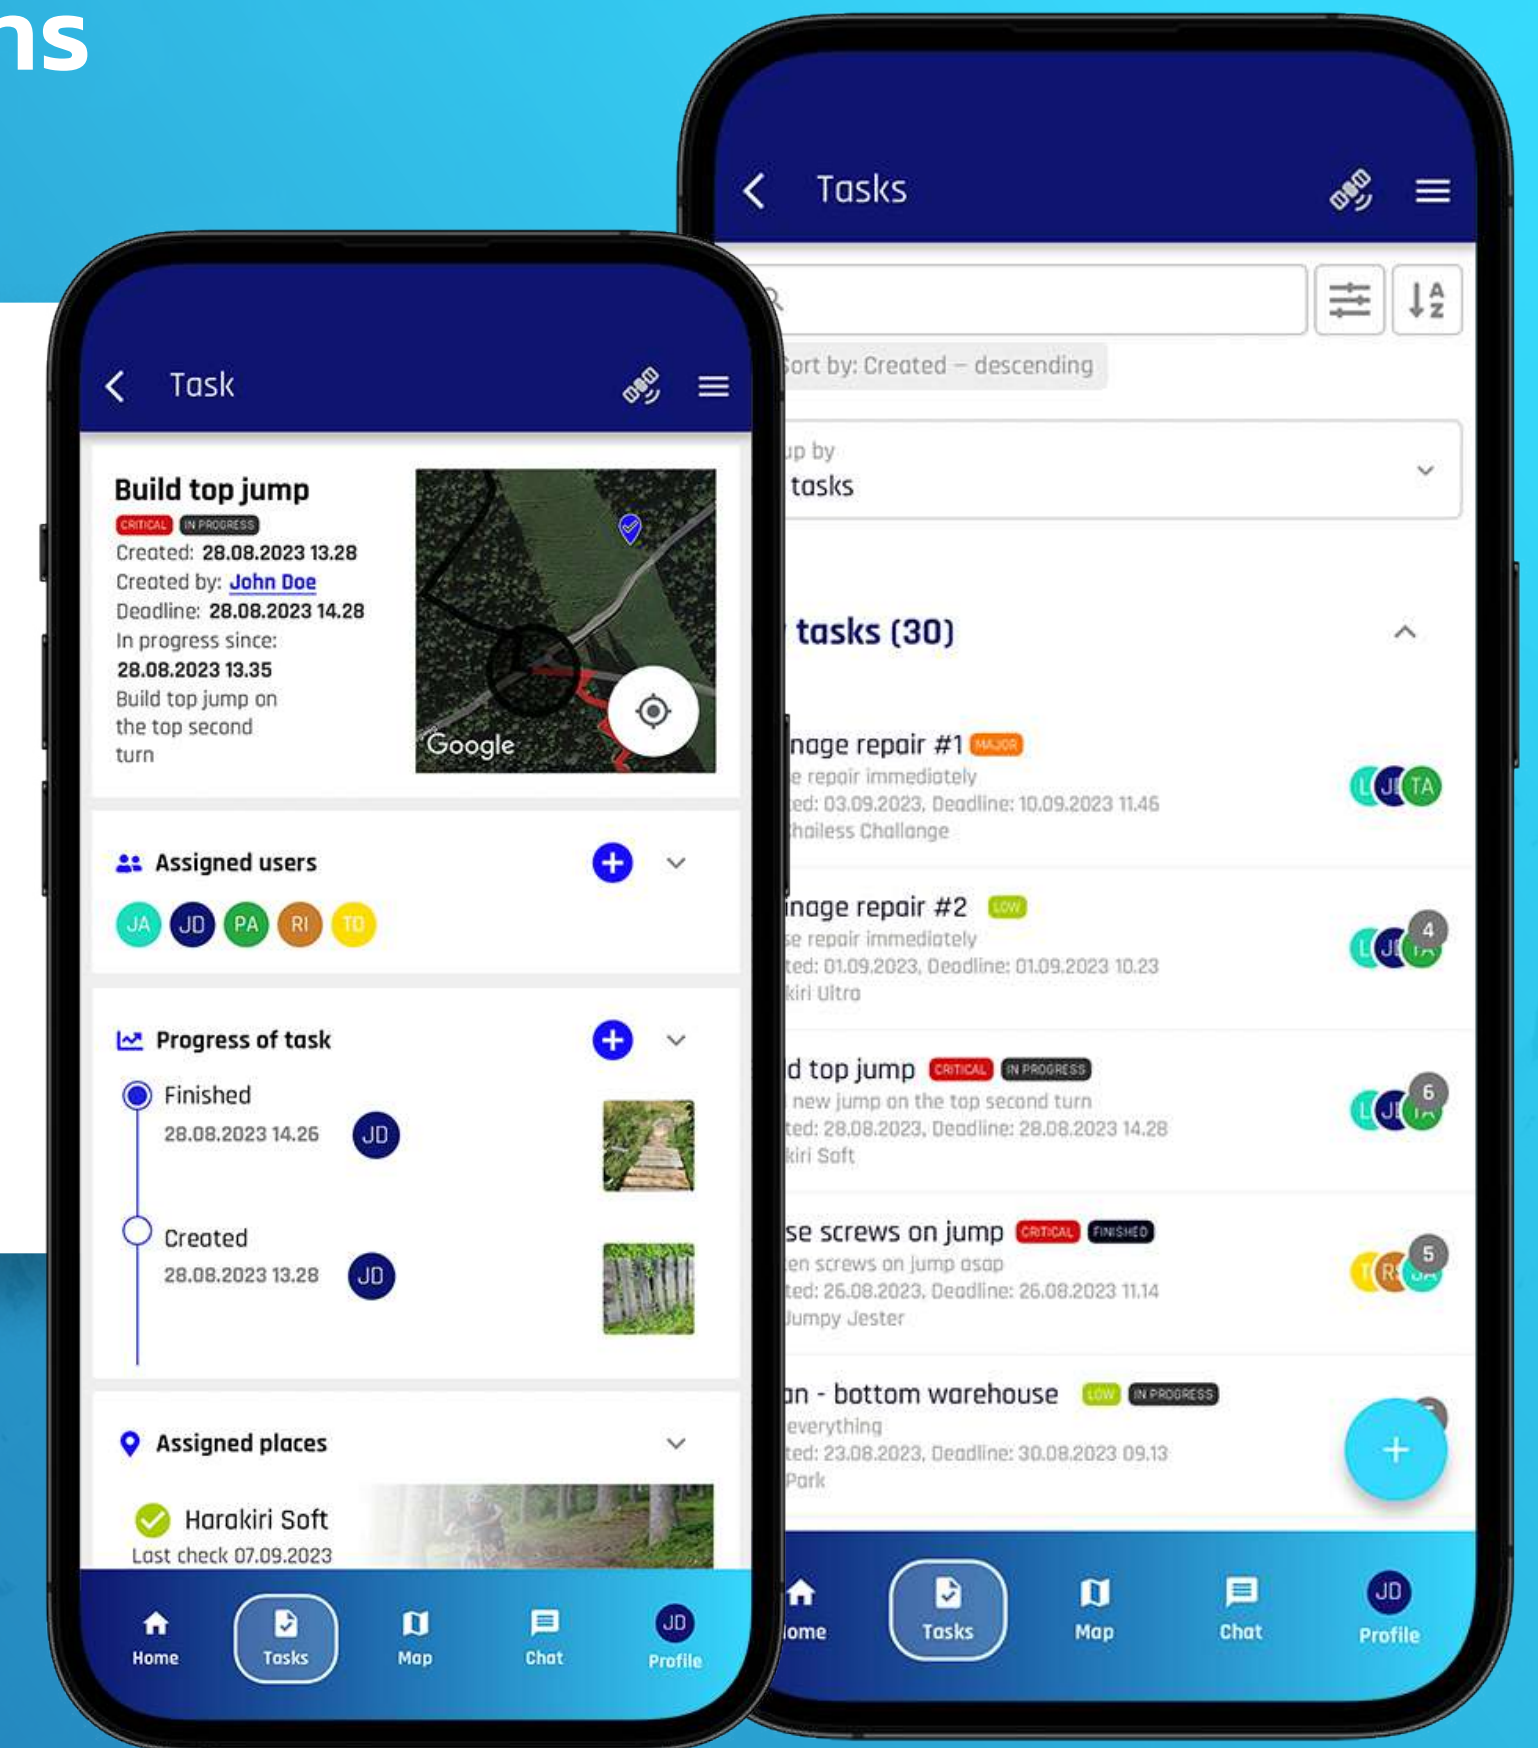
ns

Task

Build top jump
CRITICAL IN PROGRESS
Created: 28.08.2023 13.28
Created by: John Doe
Deadline: 28.08.2023 14.28
In progress since:
28.08.2023 13.35
Build top jump on the top second turn

Google

Assigned users
JA JD PA RI TD

Progress of task
Finished
28.08.2023 14.26 JD
Created
28.08.2023 13.28 JD

Assigned places
Harakiri Soft
Last check 07.09.2023

Home Tasks Map Chat JD Profile

Tasks

ort by: Created – descending

up by
tasks

tasks (30)

nage repair #1 MAJOR
e repair immediately
ted: 03.09.2023, Deadline: 10.09.2023 11.46
hailess Challange
L JD TA

nage repair #2 LOW
e repair immediately
ted: 01.09.2023, Deadline: 01.09.2023 10.23
kiri Ultra
4

d top jump CRITICAL IN PROGRESS
new jump on the top second turn
ted: 28.08.2023, Deadline: 28.08.2023 14.28
kiri Soft
6

se screws on jump CRITICAL FINISHED
en screws on jump asap
ted: 26.08.2023, Deadline: 26.08.2023 11.14
Jumpy Jester
5

an - bottom warehouse LOW IN PROGRESS
everything
ted: 23.08.2023, Deadline: 30.08.2023 09.13
Park

+

ome Tasks Map Chat JD Profile